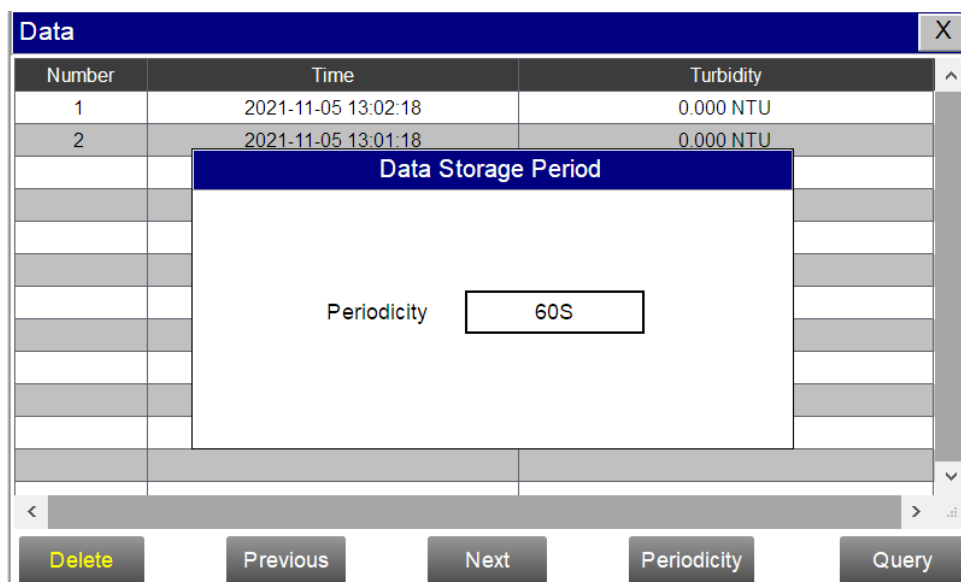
Data

X

| Number | Time | Turbidity |
|---|---|---|
| 1 | 2021-11-05 13:02:18 | 0.000 NTU |
| 2 | 2021-11-05 13:01:18 | 0.000 NTU |

Data Storage Period

Periodicity 60S

Delete Previous Next Periodicity Query